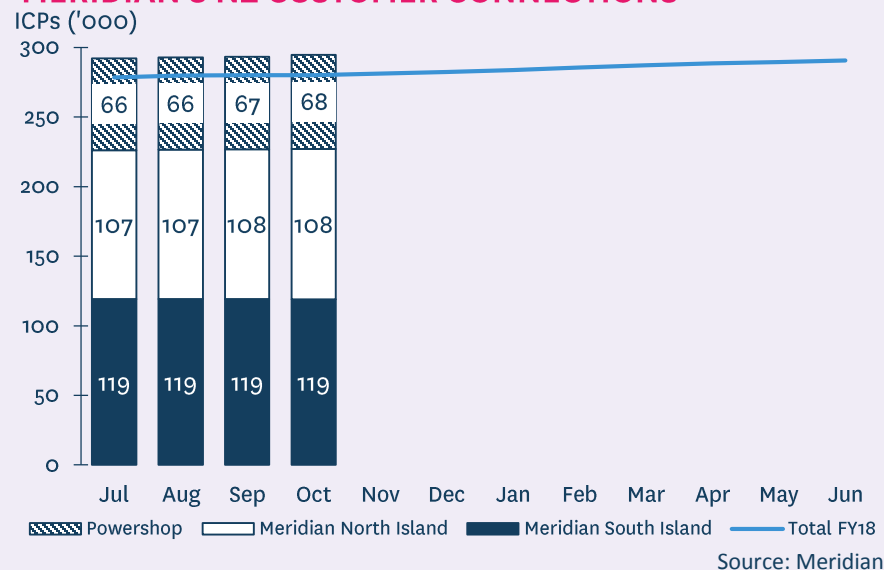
ICPs ('000)

300
250
200
150
100
50
0

66
66
67
68

107
107
108
108

119
119
119
119

Jul
Aug
Sep
Oct
Nov
Dec
Jan
Feb
Mar
Apr
May
Jun

Powershop
Meridian North Island
Meridian South Island
Total FY18

Source: Meridian